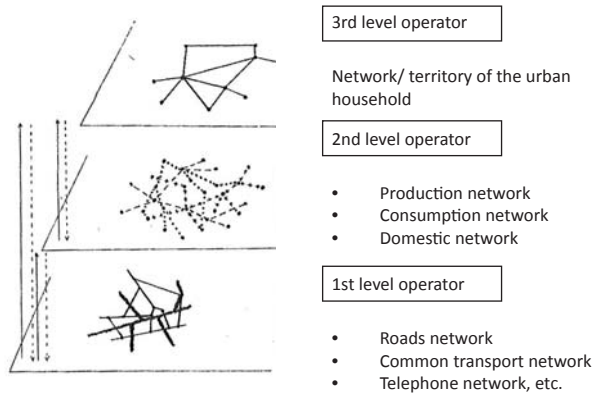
3rd level operator

Network/ territory of the urban household

2nd level operator

- Production network
- Consumption network
- Domestic network

1st level operator

- Roads network
- Common transport network
- Telephone network, etc.